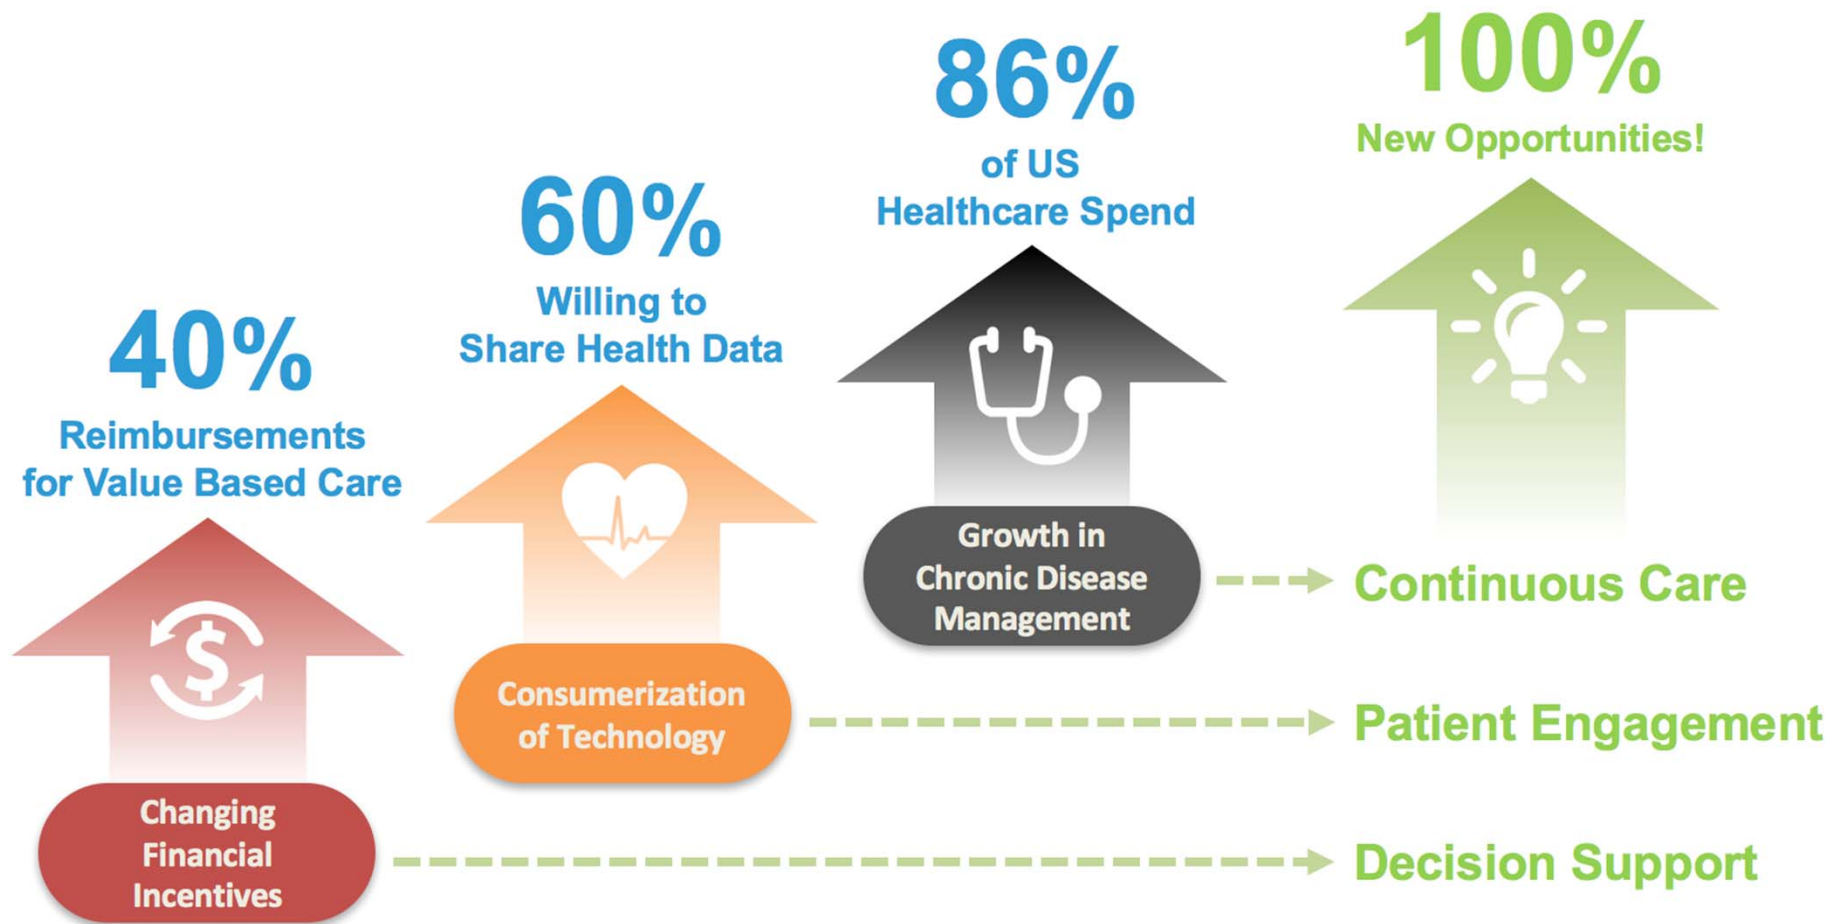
100%
New Opportunities!

86%
of US
Healthcare Spend

60%
Willing to
Share Health Data

40%
Reimbursements
for Value Based Care

Growth in
Chronic Disease
Management

Continuous Care

Consumerization
of Technology

Patient Engagement

Changing
Financial
Incentives

Decision Support